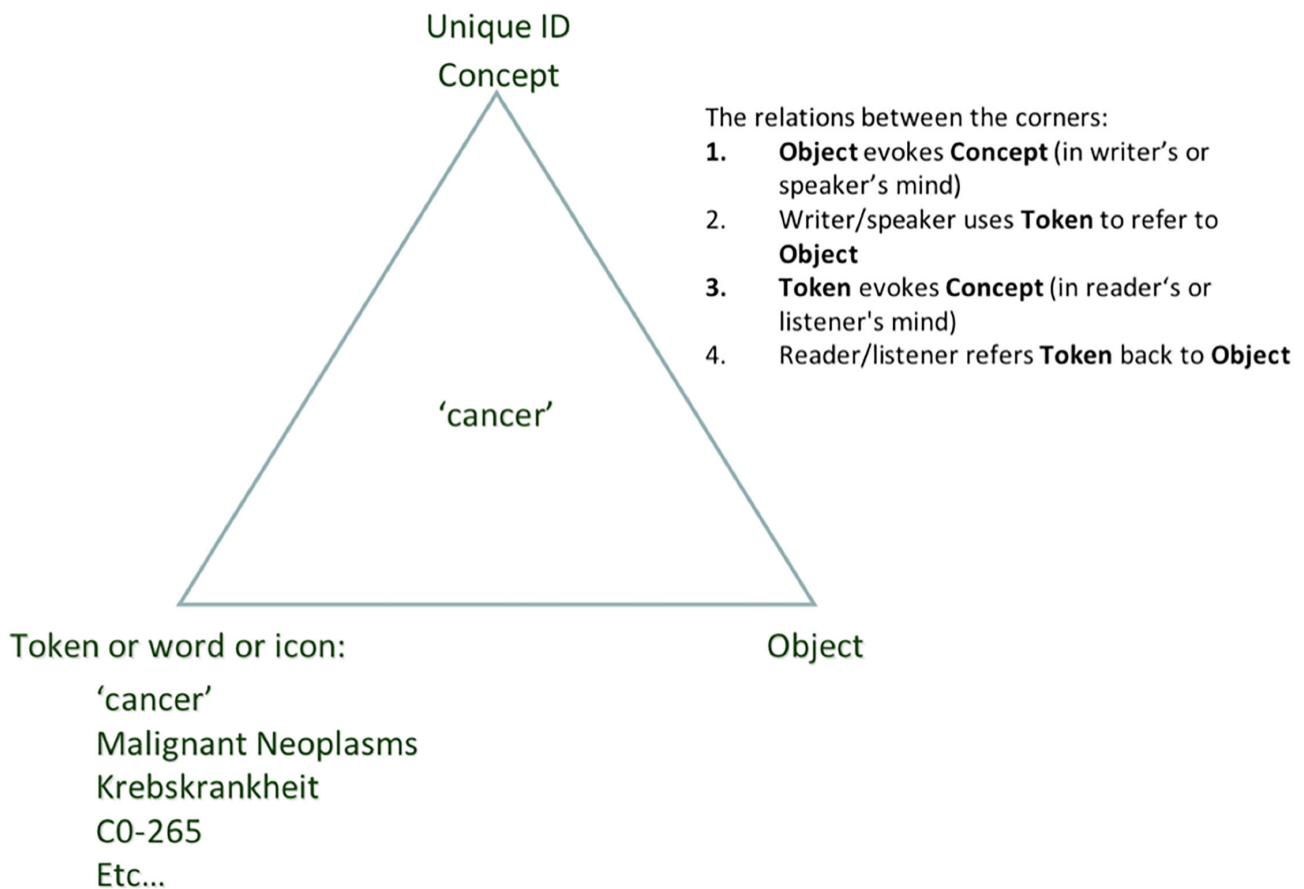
Unique ID
Concept

The relations between the corners:
1. **Object** evokes **Concept** (in writer's or speaker's mind)
2. Writer/speaker uses **Token** to refer to **Object**
3. **Token** evokes **Concept** (in reader's or listener's mind)
4. Reader/listener refers **Token** back to **Object**

'cancer'

Token or word or icon:

Object

'cancer'
Malignant Neoplasms
Krebskrankheit
C0-265
Etc...